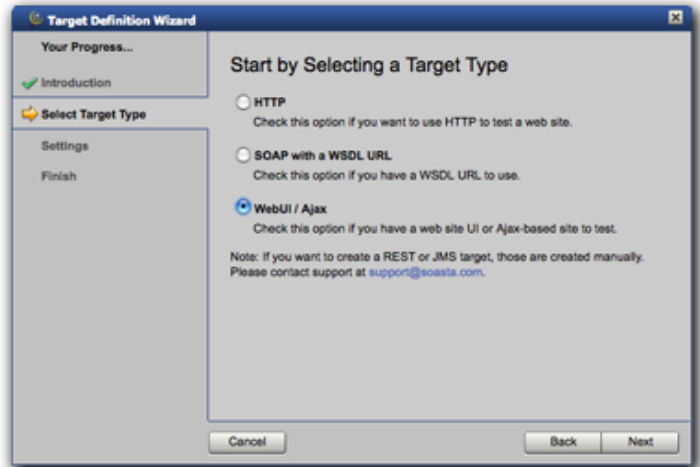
Target Definition Wizard

Your Progress...

Introduction

Select Target Type

Settings

Finish

Start by Selecting a Target Type

HTTP
Check this option if you want to use HTTP to test a web site.

SOAP with a WSDL URL
Check this option if you have a WSDL URL to use.

WebUI / Ajax
Check this option if you have a web site UI or Ajax-based site to test.

Note: If you want to create a REST or JMS target, those are created manually. Please contact support at support@soasta.com.

Cancel

Back

Next